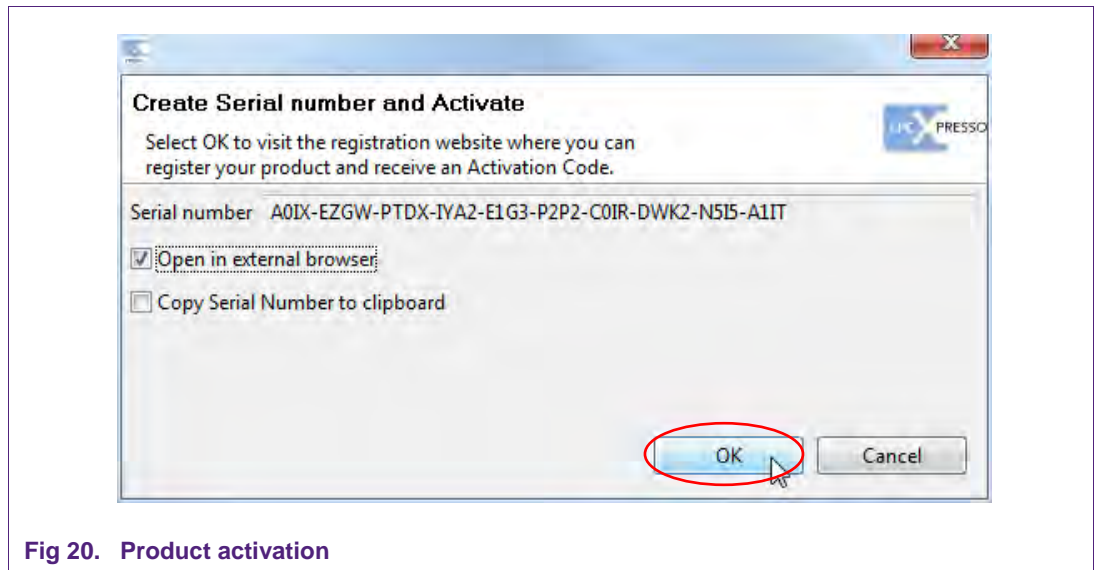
Create Serial number and Activate

Select OK to visit the registration website where you can register your product and receive an Activation Code.

LPC PRESSO

Serial number A0IX-EZGW-PTDX-IYA2-E1G3-P2P2-C0IR-DWK2-N5I5-A1IT

Open in external browser

Copy Serial Number to clipboard

OK

Cancel

Fig 20. Product activation